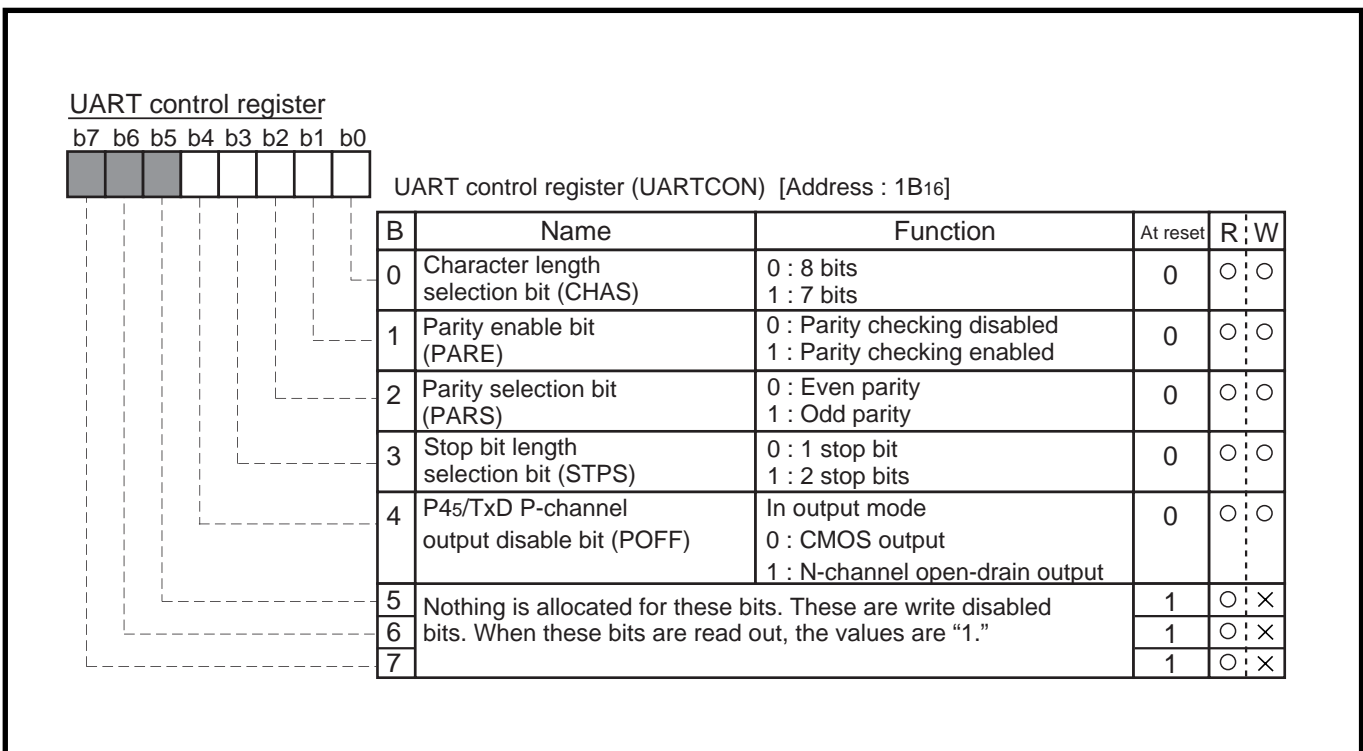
UART control register

b7 b6 b5 b4 b3 b2 b1 b0

UART control register (UARTCON) [Address : $1B_{16}$]

| B | Name | Function | At reset | R | W |
|---|---|---|---|---|---|
| 0 | Character length selection bit (CHAS) | 0 : 8 bits<br>1 : 7 bits | 0 | ○ | ○ |
| 1 | Parity enable bit (PARE) | 0 : Parity checking disabled<br>1 : Parity checking enabled | 0 | ○ | ○ |
| 2 | Parity selection bit (PARS) | 0 : Even parity<br>1 : Odd parity | 0 | ○ | ○ |
| 3 | Stop bit length selection bit (STPS) | 0 : 1 stop bit<br>1 : 2 stop bits | 0 | ○ | ○ |
| 4 | $P4_5$/TxD P-channel output disable bit (POFF) | In output mode<br>0 : CMOS output<br>1 : N-channel open-drain output | 0 | ○ | ○ |
| 5 | Nothing is allocated for these bits. These are write disabled bits. When these bits are read out, the values are “1.” | | 1 | ○ | × |
| 6 | | | 1 | ○ | × |
| 7 | | | 1 | ○ | × |